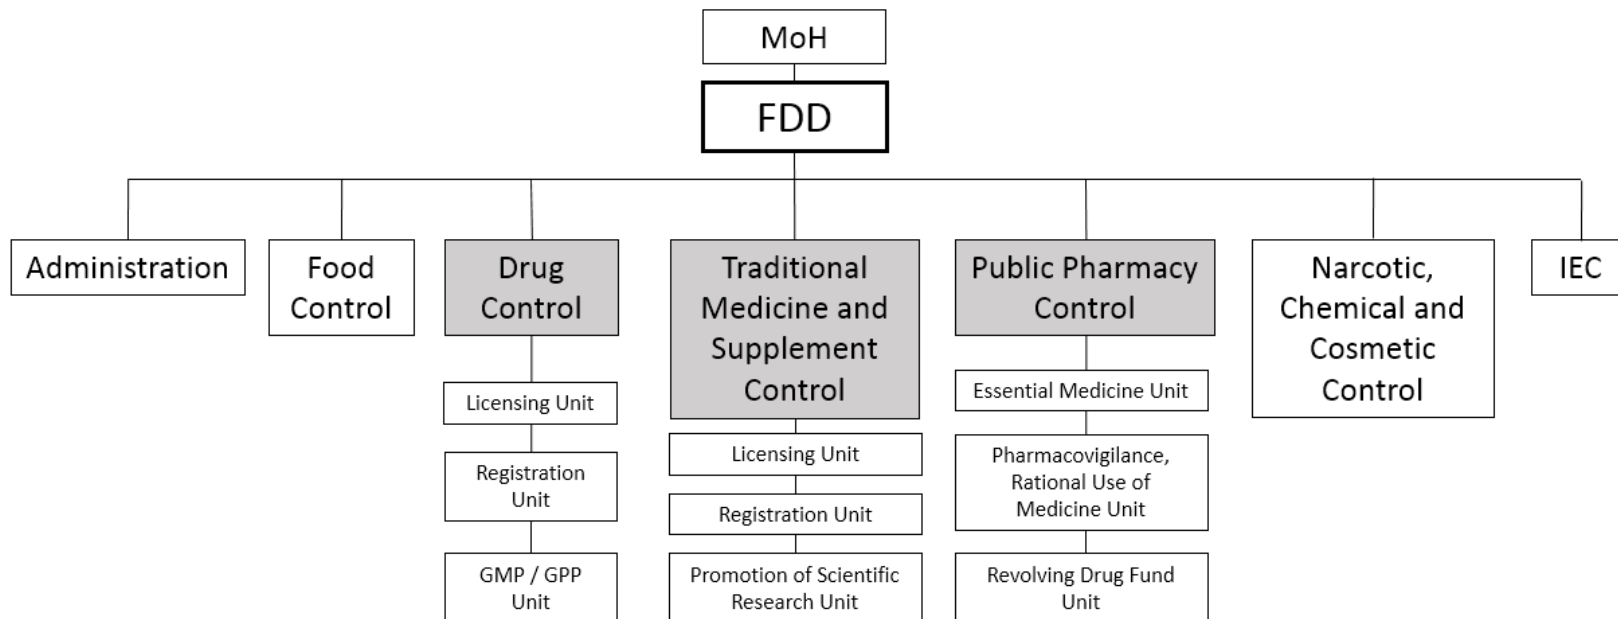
MoH

FDD

Administration

Food Control

Drug Control

Licensing Unit

Registration Unit

GMP / GPP Unit

Traditional Medicine and Supplement Control

Licensing Unit

Registration Unit

Promotion of Scientific Research Unit

Public Pharmacy Control

Essential Medicine Unit

Pharmacovigilance, Rational Use of Medicine Unit

Revolving Drug Fund Unit

Narcotic, Chemical and Cosmetic Control

IEC